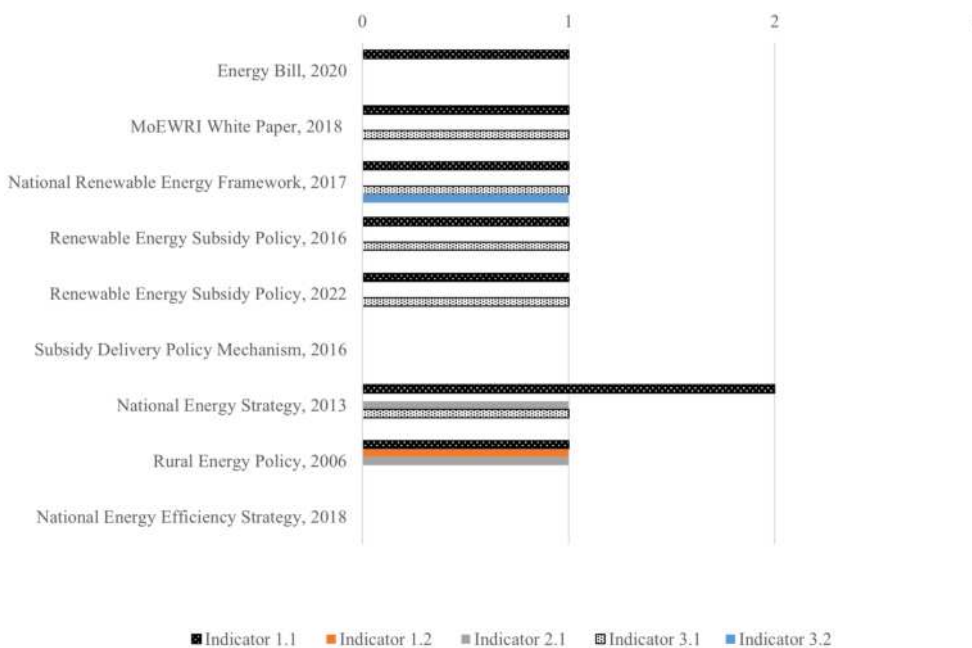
0
1
2

Energy Bill, 2020
MoEWRI White Paper, 2018
National Renewable Energy Framework, 2017
Renewable Energy Subsidy Policy, 2016
Renewable Energy Subsidy Policy, 2022
Subsidy Delivery Policy Mechanism, 2016
National Energy Strategy, 2013
Rural Energy Policy, 2006
National Energy Efficiency Strategy, 2018

Indicator 1.1
Indicator 1.2
Indicator 2.1
Indicator 3.1
Indicator 3.2